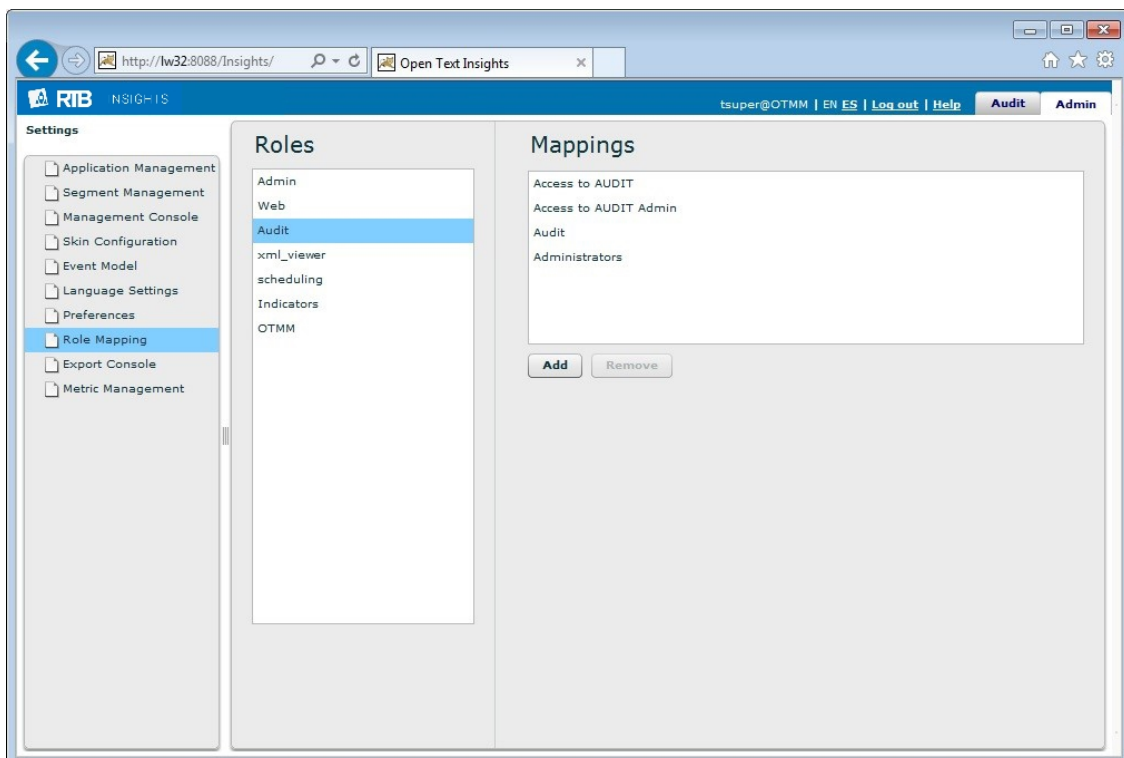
http://lw32:8088/Insights/

Open Text Insights

RTB NSIGHTS

tsuper@OTMM | EN ES | Log out | Help

Audit

Admin

Settings

Application Management
Segment Management
Management Console
Skin Configuration
Event Model
Language Settings
Preferences
Role Mapping
Export Console
Metric Management

Roles

Admin
Web
Audit
xml_viewer
scheduling
Indicators
OTMM

Mappings

Access to AUDIT
Access to AUDIT Admin
Audit
Administrators

Add

Remove